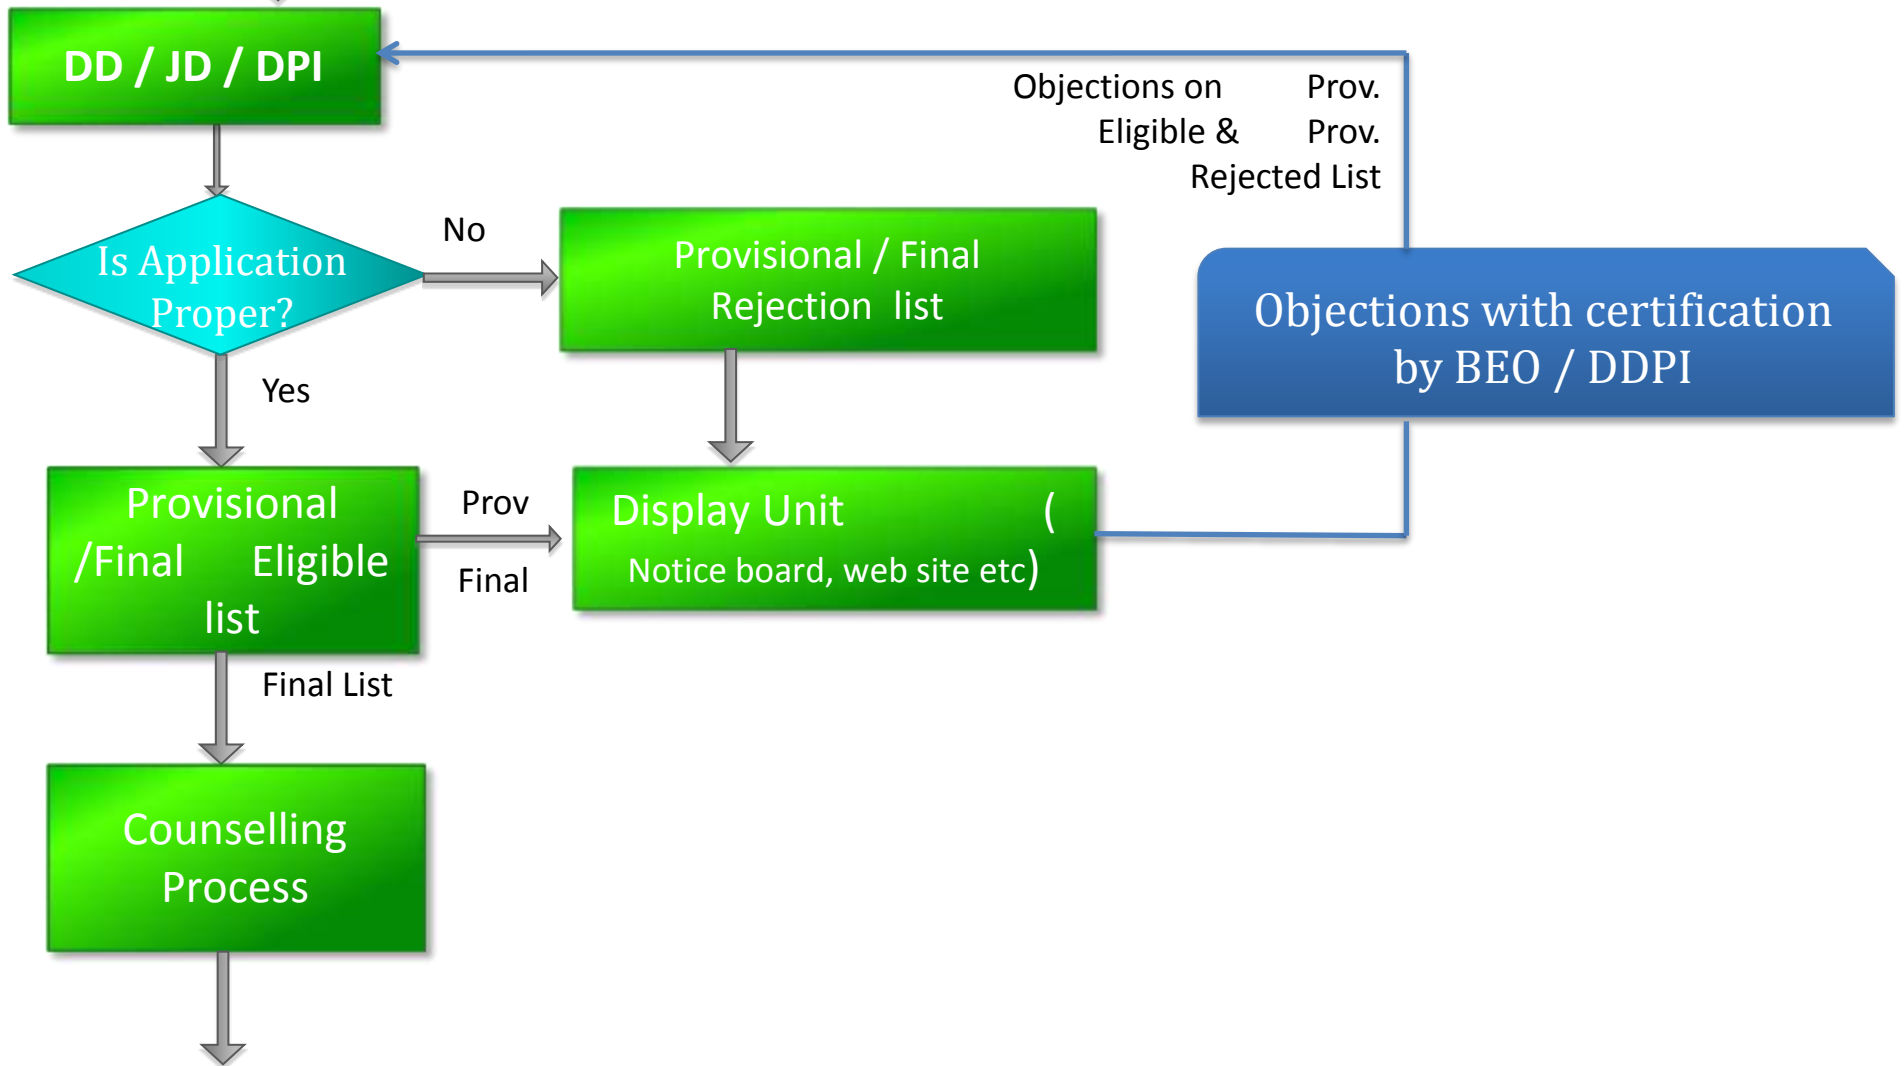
DD / JD / DPI

Objections on Prov. Eligible & Prov. Rejected List

Is Application Proper?

No

Provisional / Final Rejection list

Objections with certification by BEO / DDPI

Yes

Provisional /Final Eligible list

Prov

Final

Display Unit (Notice board, web site etc)

Final List

Counselling Process